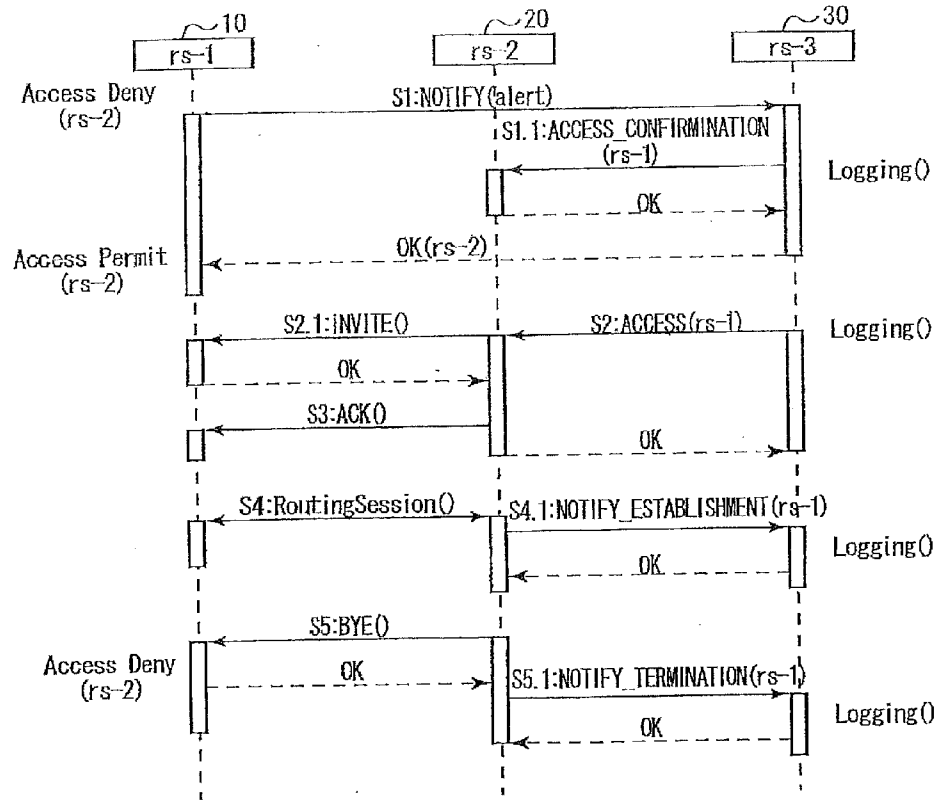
10
rs-1

20
rs-2

30
rs-3

Access Deny (rs-2)

S1:NOTIFY(alert)

S1.1:ACCESS_CONFIRMINATION (rs-1)

Logging()

OK

Access Permit (rs-2)

OK(rs-2)

S2.1:INVITE()

S2:ACCESS(rs-1)

Logging()

OK

S3:ACK()

OK

S4:RoutingSession()

S4.1:NOTIFY_ESTABLISHMENT(rs-1)

Logging()

OK

S5:BYE()

Access Deny (rs-2)

OK

S5.1:NOTIFY_TERMINATION(rs-1)

Logging()

OK